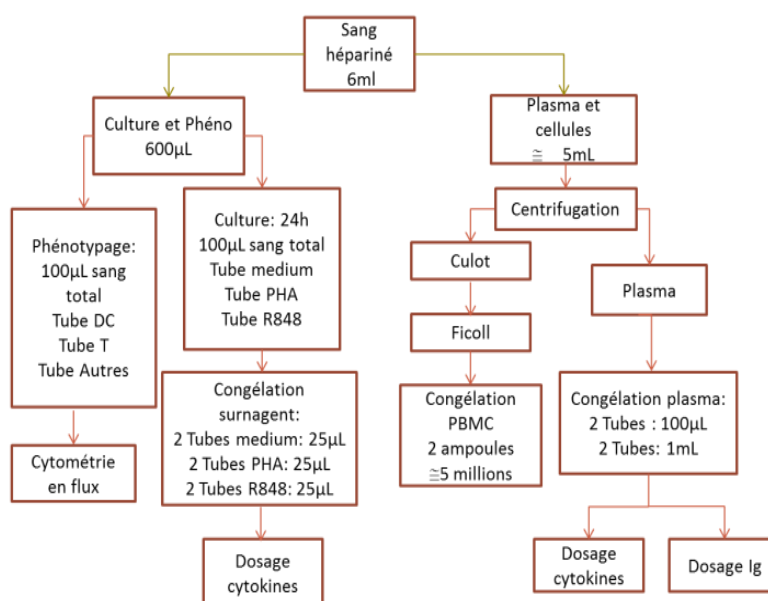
Sang hépariné 6ml

Culture et Phéno 600µL

Plasma et cellules
≅ 5mL

Phénotypage:
100µL sang total
Tube DC
Tube T
Tube Autres

Culture: 24h
100µL sang total
Tube medium
Tube PHA
Tube R848

Centrifugation

Culot

Plasma

Ficoll

Congélation surnagent:
2 Tubes medium: 25µL
2 Tubes PHA: 25µL
2 Tubes R848: 25µL

Congélation
PBMC
2 ampoules
≅5 millions

Congélation plasma:
2 Tubes : 100µL
2 Tubes: 1mL

Cytométrie en flux

Dosage cytokines

Dosage cytokines

Dosage Ig